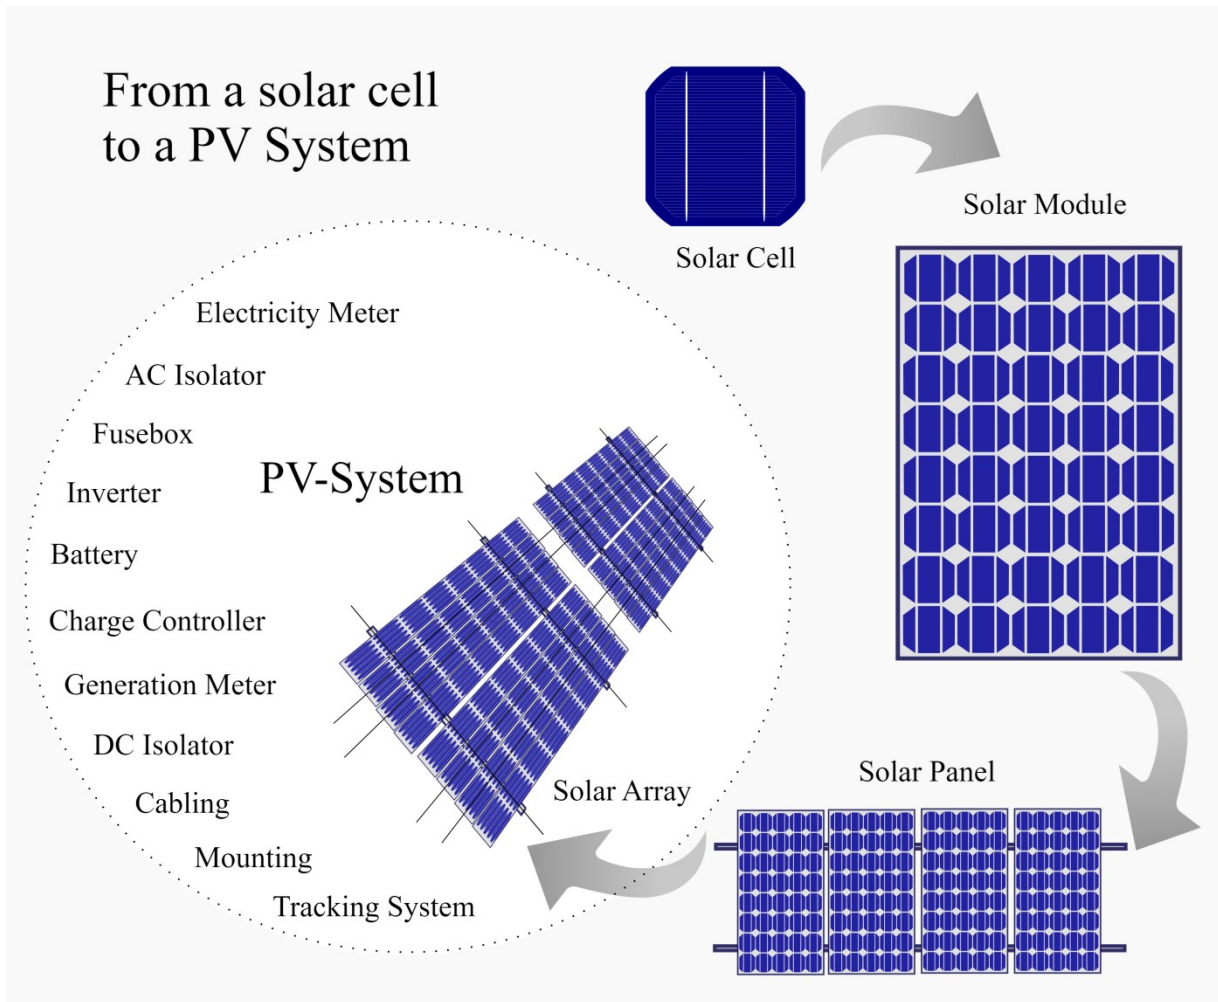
From a solar cell to a PV System

Solar Cell

Solar Module

Electricity Meter

AC Isolator

Fusebox

PV-System

Inverter

Battery

Charge Controller

Generation Meter

DC Isolator

Cabling

Mounting

Tracking System

Solar Array

Solar Panel